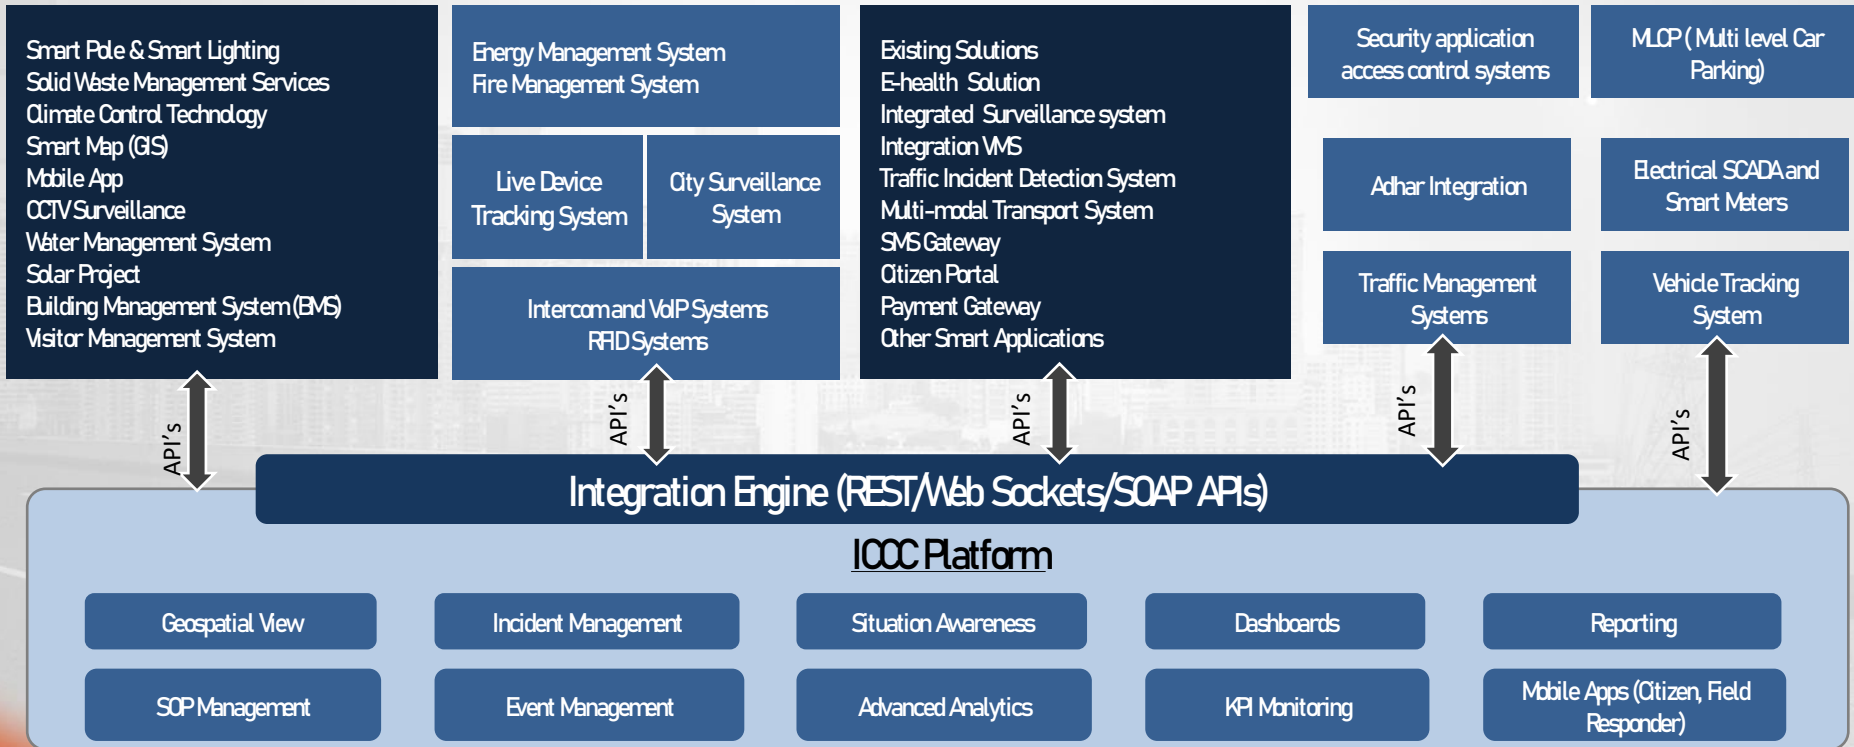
Smart Pole & Smart Lighting
Solid Waste Management Services
Climate Control Technology
Smart Map (GIS)
Mobile App
CCTV Surveillance
Water Management System
Solar Project
Building Management System (BMS)
Visitor Management System

Energy Management System
Fire Management System

Live Device Tracking System

City Surveillance System

Intercom and VoIP Systems
RFID Systems

Existing Solutions
E-health Solution
Integrated Surveillance system
Integration VMS
Traffic Incident Detection System
Multi-modal Transport System
SMS Gateway
Citizen Portal
Payment Gateway
Other Smart Applications

Security application access control systems

MLCP ( Multi level Car Parking)

Adhar Integration

Electrical SCADA and Smart Meters

Traffic Management Systems

Vehicle Tracking System

API's

API's

API's

API's

API's

Integration Engine (REST/Web Sockets/SOAP APIs)

ICCC Platform

Geospatial View

Incident Management

Situation Awareness

Dashboards

Reporting

SOP Management

Event Management

Advanced Analytics

KPI Monitoring

Mobile Apps (Citizen, Field Responder)